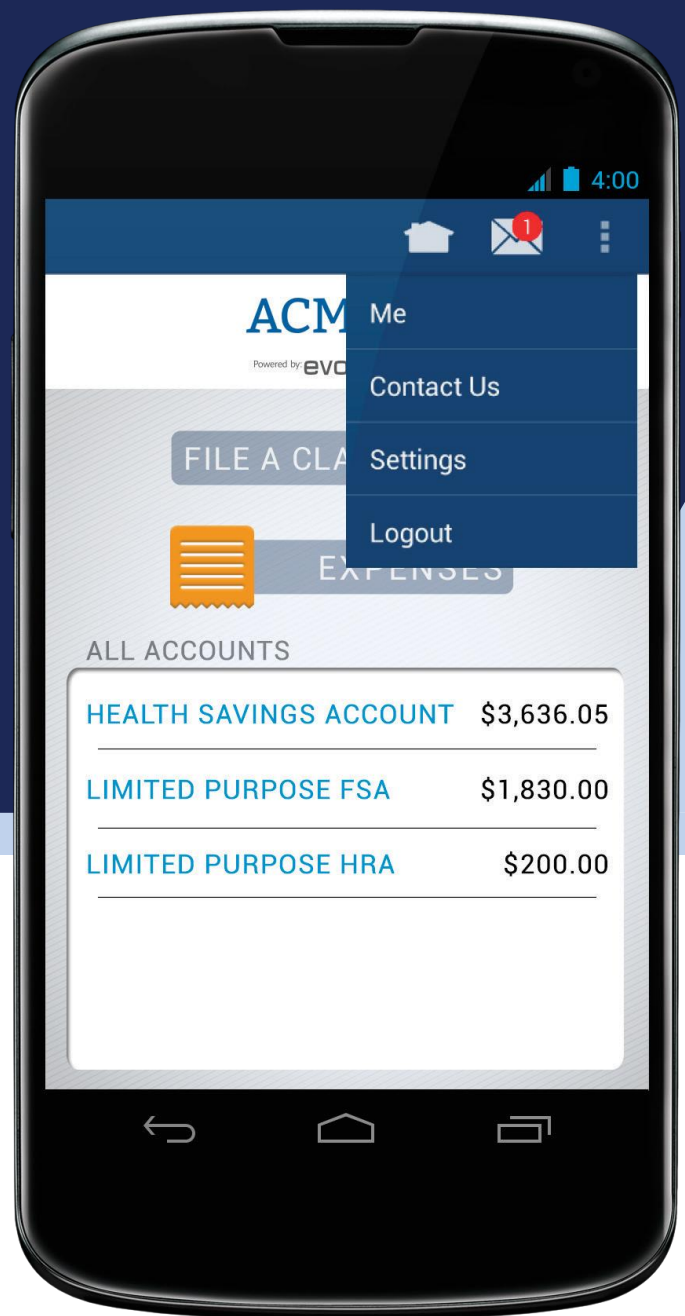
4:00

1

ACM

Powered by: evo

Me

Contact Us

Settings

Logout

FILE A CLA

EXPENSES

ALL ACCOUNTS

| HEALTH SAVINGS ACCOUNT | \$3,636.05 |
|---|---|
| LIMITED PURPOSE FSA | \$1,830.00 |
| LIMITED PURPOSE HRA | \$200.00 |